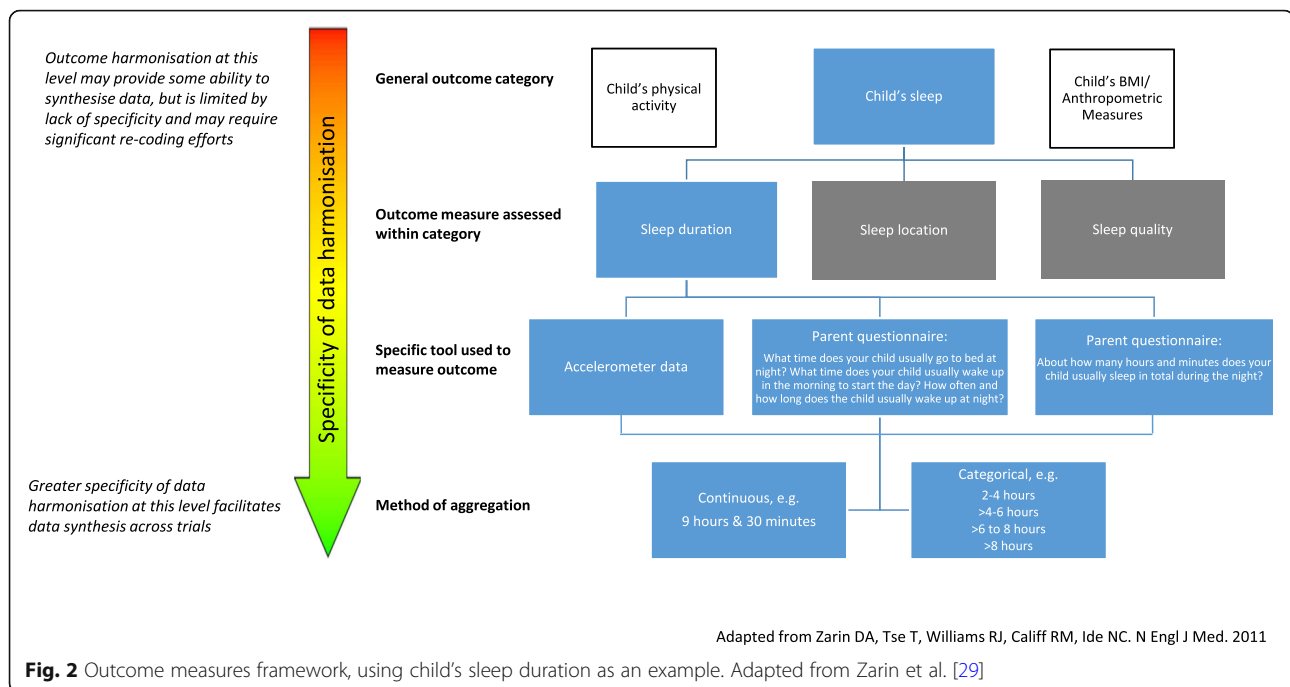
Outcome harmonisation at this level may provide some ability to synthesise data, but is limited by lack of specificity and may require significant re-coding efforts

Specificity of data harmonisation

Greater specificity of data harmonisation at this level facilitates data synthesis across trials

General outcome category

Child's physical activity

Child's sleep

Child's BMI/ Anthropometric Measures

Outcome measure assessed within category

Sleep duration

Sleep location

Sleep quality

Specific tool used to measure outcome

Accelerometer data

Parent questionnaire:
What time does your child usually go to bed at night? What time does your child usually wake up in the morning to start the day? How often and how long does the child usually wake up at night?

Parent questionnaire:
About how many hours and minutes does your child usually sleep in total during the night?

Method of aggregation

Continuous, e.g.
9 hours & 30 minutes

Categorical, e.g.
2-4 hours
>4-6 hours
>6 to 8 hours
>8 hours

Adapted from Zarin DA, Tse T, Williams RJ, Califf RM, Ide NC. N Engl J Med. 2011

**Fig. 2** Outcome measures framework, using child's sleep duration as an example. Adapted from Zarin et al. [29]